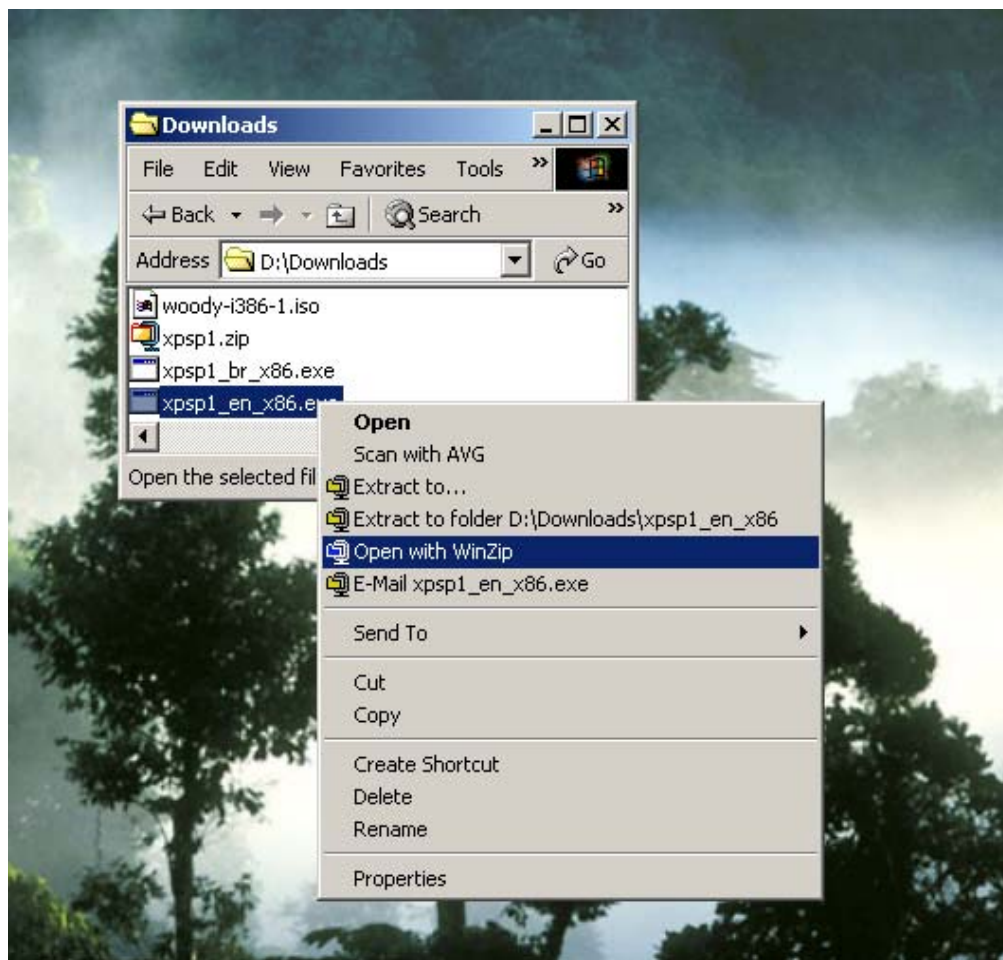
Downloads

File Edit View Favorites Tools »

Back Search »

Address D:\Downloads Go

woody-i386-1.iso
xpsp1.zip
xpsp1_br_x86.exe
xpsp1_en_x86.ex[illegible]

Open the selected fil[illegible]

Open
Scan with AVG
Extract to...
Extract to folder D:\Downloads\xpsp1_en_x86
Open with WinZip
E-Mail xpsp1_en_x86.exe

Send To

Cut
Copy

Create Shortcut
Delete
Rename

Properties